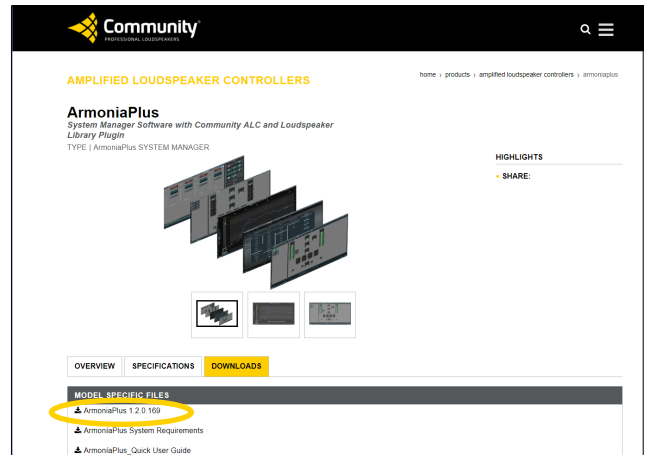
Community®
PROFESSIONAL LOUDSPEAKERS

AMPLIFIED LOUDSPEAKER CONTROLLERS

home › products › amplified loudspeaker controllers › armoniaplus

ArmoniaPlus
System Manager Software with Community ALC and Loudspeaker Library Plugin
TYPE | ArmoniaPlus SYSTEM MANAGER

HIGHLIGHTS

SHARE:

OVERVIEW SPECIFICATIONS DOWNLOADS

MODEL SPECIFIC FILES

ArmoniaPlus 1.2.0.169

ArmoniaPlus System Requirements

ArmoniaPlus_Quick User Guide